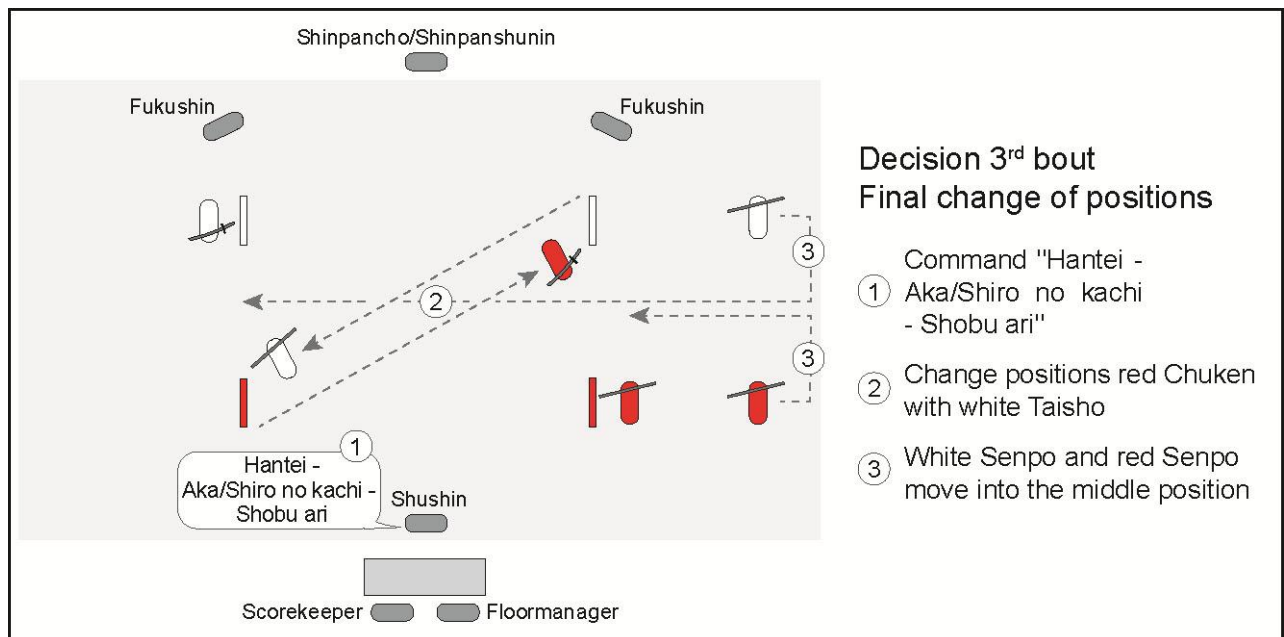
Shinpancho/Shinpanshunin

Fukushin

Fukushin

3

2

3

1

Hantei - Aka/Shiro no kachi - Shobu ari

Shushin

Scorekeeper

Floormanager

Decision 3$^{rd}$ bout
Final change of positions

1 Command "Hantei - Aka/Shiro no kachi - Shobu ari"

2 Change positions red Chuken with white Taisho

3 White Senpo and red Senpo move into the middle position